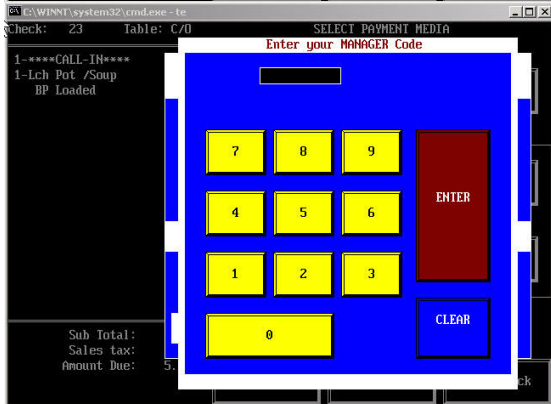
C:\WINNT\system32\cmd.exe - te
Check: 23 Table: C/O SELECT PAYMENT MEDIA
Enter your MANAGER Code
1-****CALL-IN****
1-Lch Pot /Soup
BP Loaded

7 8 9
4 5 6
1 2 3
0
ENTER
CLEAR

Sub Total:
Sales tax:
Amount Due: 5.
ck